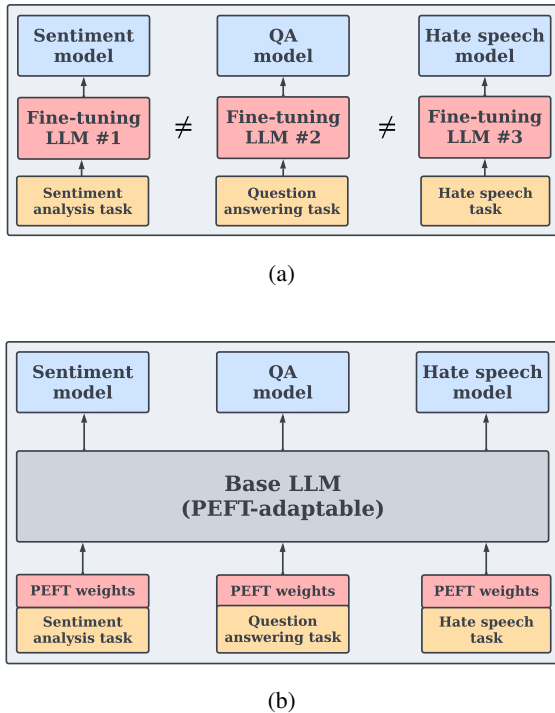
Sentiment model

QA model

Hate speech model

Fine-tuning LLM #1

$\neq$

Fine-tuning LLM #2

$\neq$

Fine-tuning LLM #3

Sentiment analysis task

Question answering task

Hate speech task

(a)

Sentiment model

QA model

Hate speech model

Base LLM (PEFT-adaptable)

PEFT weights

PEFT weights

PEFT weights

Sentiment analysis task

Question answering task

Hate speech task

(b)